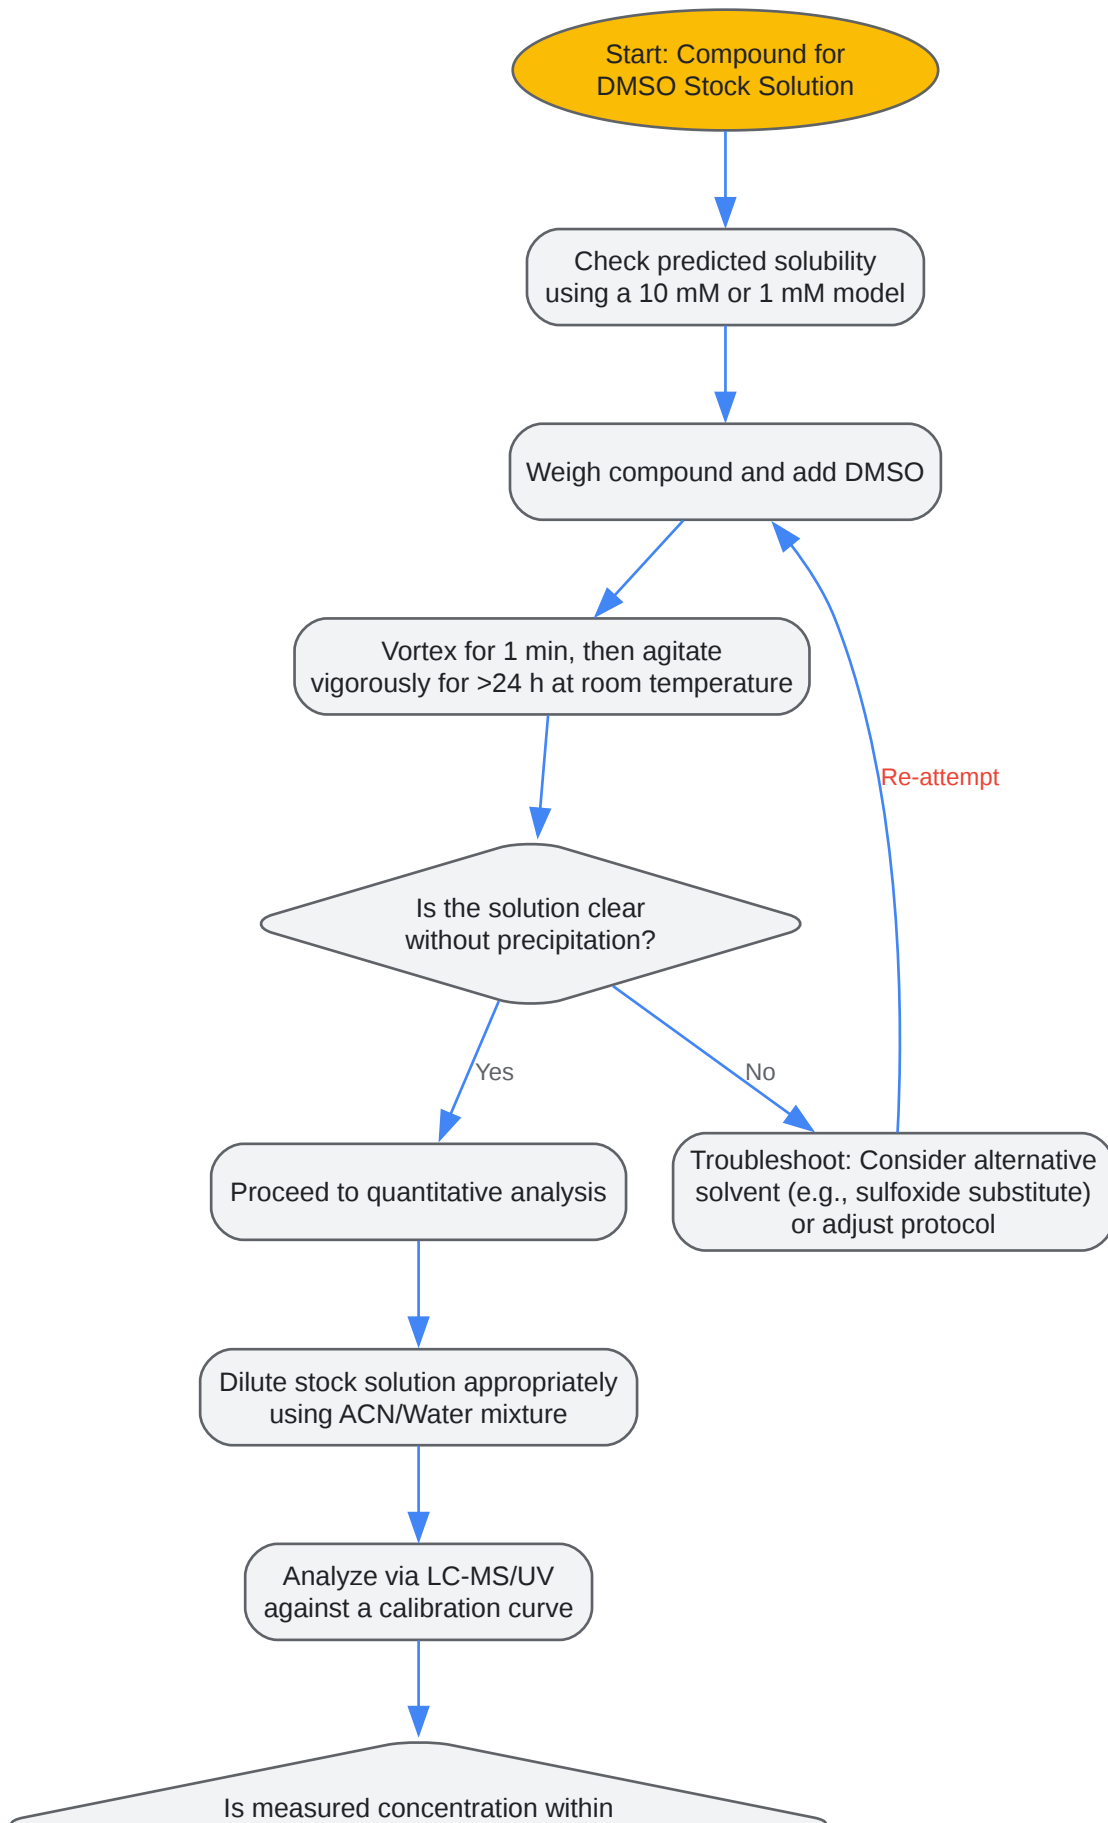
Start: Compound for DMSO Stock Solution

Check predicted solubility using a 10 mM or 1 mM model

Weigh compound and add DMSO

Vortex for 1 min, then agitate vigorously for >24 h at room temperature

Re-attempt

Is the solution clear without precipitation?

Yes

No

Proceed to quantitative analysis

Troubleshoot: Consider alternative solvent (e.g., sulfoxide substitute) or adjust protocol

Dilute stock solution appropriately using ACN/Water mixture

Analyze via LC-MS/UV against a calibration curve

Is measured concentration within